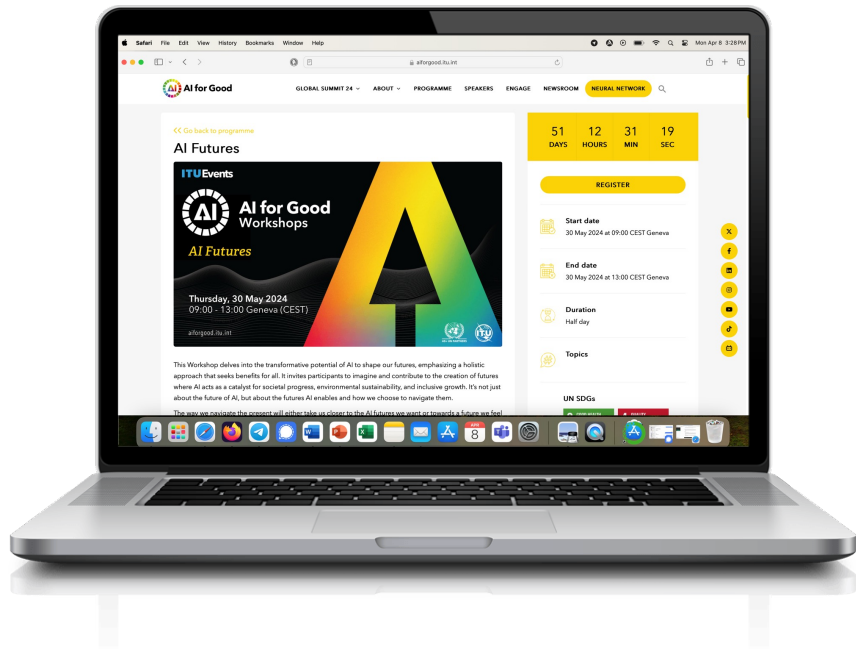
Safari File Edit View History Bookmarks Window Help

Mon Apr 8 3:28 PM

aiforgood.itu.int

AI for Good

GLOBAL SUMMIT 24 ABOUT PROGRAMME SPEAKERS ENGAGE NEWSROOM NEURAL NETWORK

<< Go back to programme

AI Futures

ITUEvents

AI for Good Workshops

AI Futures

Thursday, 30 May 2024
09:00 - 13:00 Geneva (CEST)

aiforgood.itu.int

This Workshop delves into the transformative potential of AI to shape our futures, emphasizing a holistic approach that seeks benefits for all. It invites participants to imagine and contribute to the creation of futures where AI acts as a catalyst for societal progress, environmental sustainability, and inclusive growth. It's not just about the future of AI, but about the futures AI enables and how we choose to navigate them.

The way we navigate the present will either take us closer to the AI futures we want or towards a future we feel

| 51 | 12 | 31 | 19 |
|---|---|---|---|
| DAYS | HOURS | MIN | SEC |

REGISTER

Start date
30 May 2024 at 09:00 CEST Geneva

End date
30 May 2024 at 13:00 CEST Geneva

Duration
Half day

Topics

UN SDGs

8